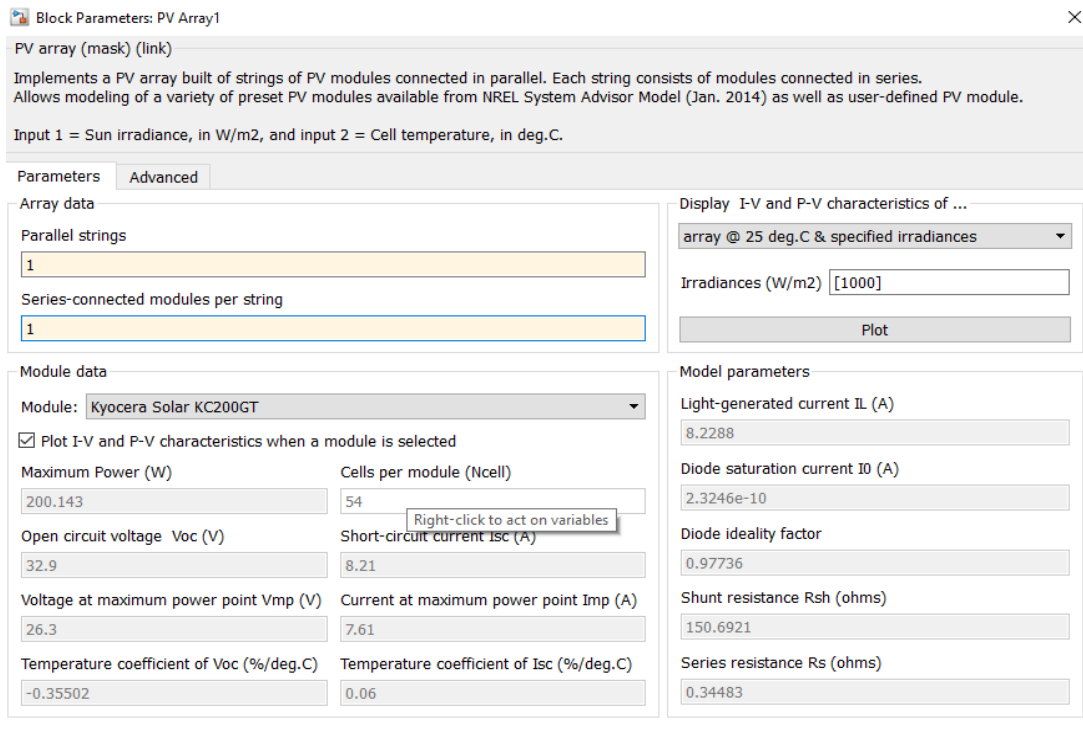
Block Parameters: PV Array1

PV array (mask) (link)

Implements a PV array built of strings of PV modules connected in parallel. Each string consists of modules connected in series.
Allows modeling of a variety of preset PV modules available from NREL System Advisor Model (Jan. 2014) as well as user-defined PV module.

Input 1 = Sun irradiance, in W/m2, and input 2 = Cell temperature, in deg.C.

Parameters Advanced

Array data

Parallel strings

1

Series-connected modules per string

1

Display I-V and P-V characteristics of ...

array @ 25 deg.C & specified irradiances

Irradiances (W/m2) [1000]

Plot

Module data

Module: Kyocera Solar KC200GT

Plot I-V and P-V characteristics when a module is selected

Maximum Power (W)

200.143

Cells per module (Ncell)

54

Right-click to act on variables

Open circuit voltage Voc (V)

32.9

Short-circuit current Isc (A)

8.21

Voltage at maximum power point Vmp (V)

26.3

Current at maximum power point Imp (A)

7.61

Temperature coefficient of Voc (%/deg.C)

-0.35502

Temperature coefficient of Isc (%/deg.C)

0.06

Model parameters

Light-generated current IL (A)

8.2288

Diode saturation current I0 (A)

2.3246e-10

Diode ideality factor

0.97736

Shunt resistance Rsh (ohms)

150.6921

Series resistance Rs (ohms)

0.34483